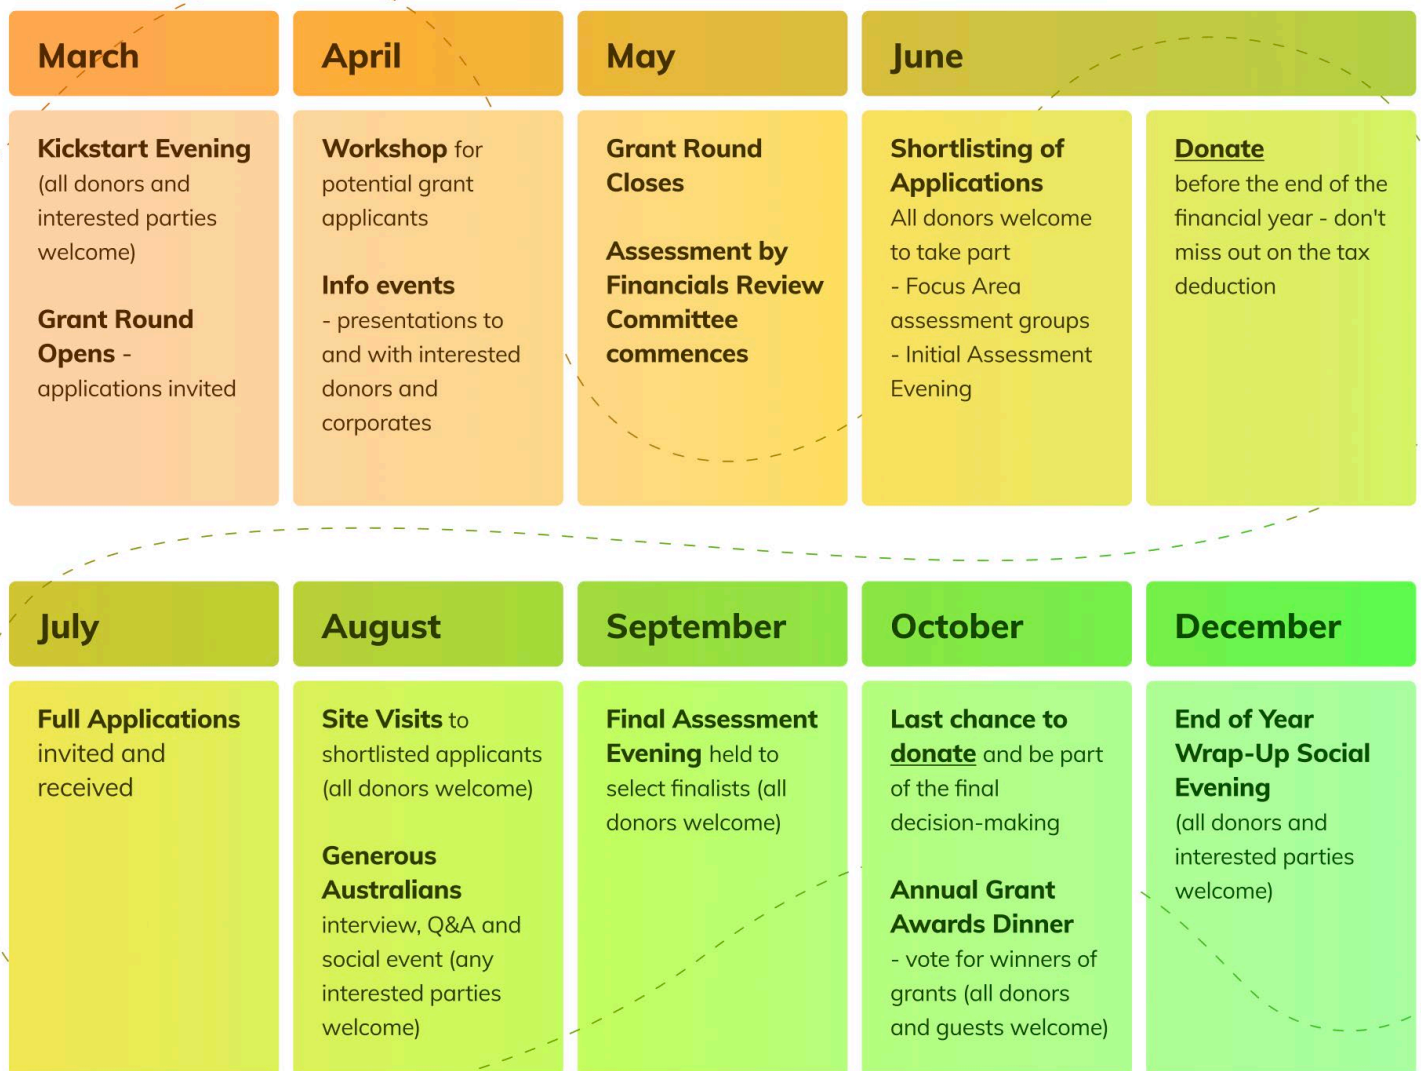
March

Kickstart Evening (all donors and interested parties welcome)

Grant Round Opens - applications invited

April

Workshop for potential grant applicants

Info events - presentations to and with interested donors and corporates

May

Grant Round Closes

Assessment by Financials Review Committee commences

June

Shortlisting of Applications
All donors welcome to take part
- Focus Area assessment groups
- Initial Assessment Evening

Donate before the end of the financial year - don't miss out on the tax deduction

July

Full Applications invited and received

August

Site Visits to shortlisted applicants (all donors welcome)

Generous Australians interview, Q&A and social event (any interested parties welcome)

September

Final Assessment Evening held to select finalists (all donors welcome)

October

Last chance to donate and be part of the final decision-making

Annual Grant Awards Dinner - vote for winners of grants (all donors and guests welcome)

December

End of Year Wrap-Up Social Evening (all donors and interested parties welcome)